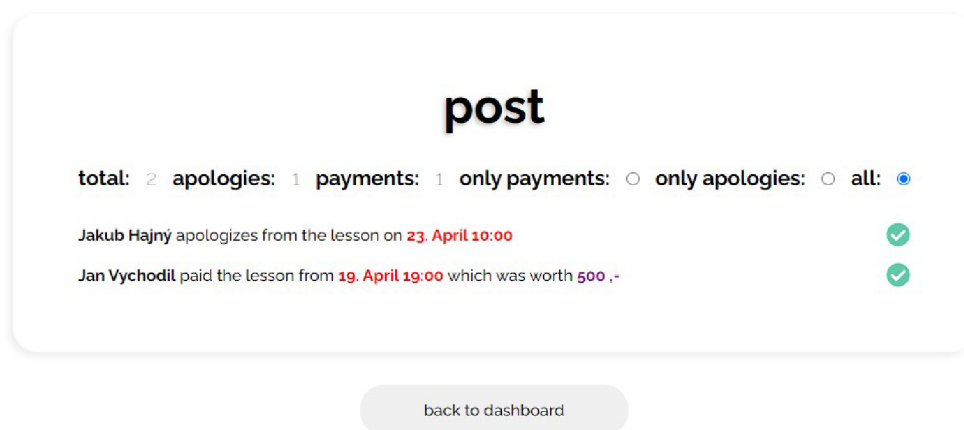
post

total: 2 apologies: 1 payments: 1 only payments: only apologies: all:

Jakub Hajný apologizes from the lesson on 23. April 10:00

Jan Vychodil paid the lesson from 19. April 19:00 which was worth 500 ,-

back to dashboard